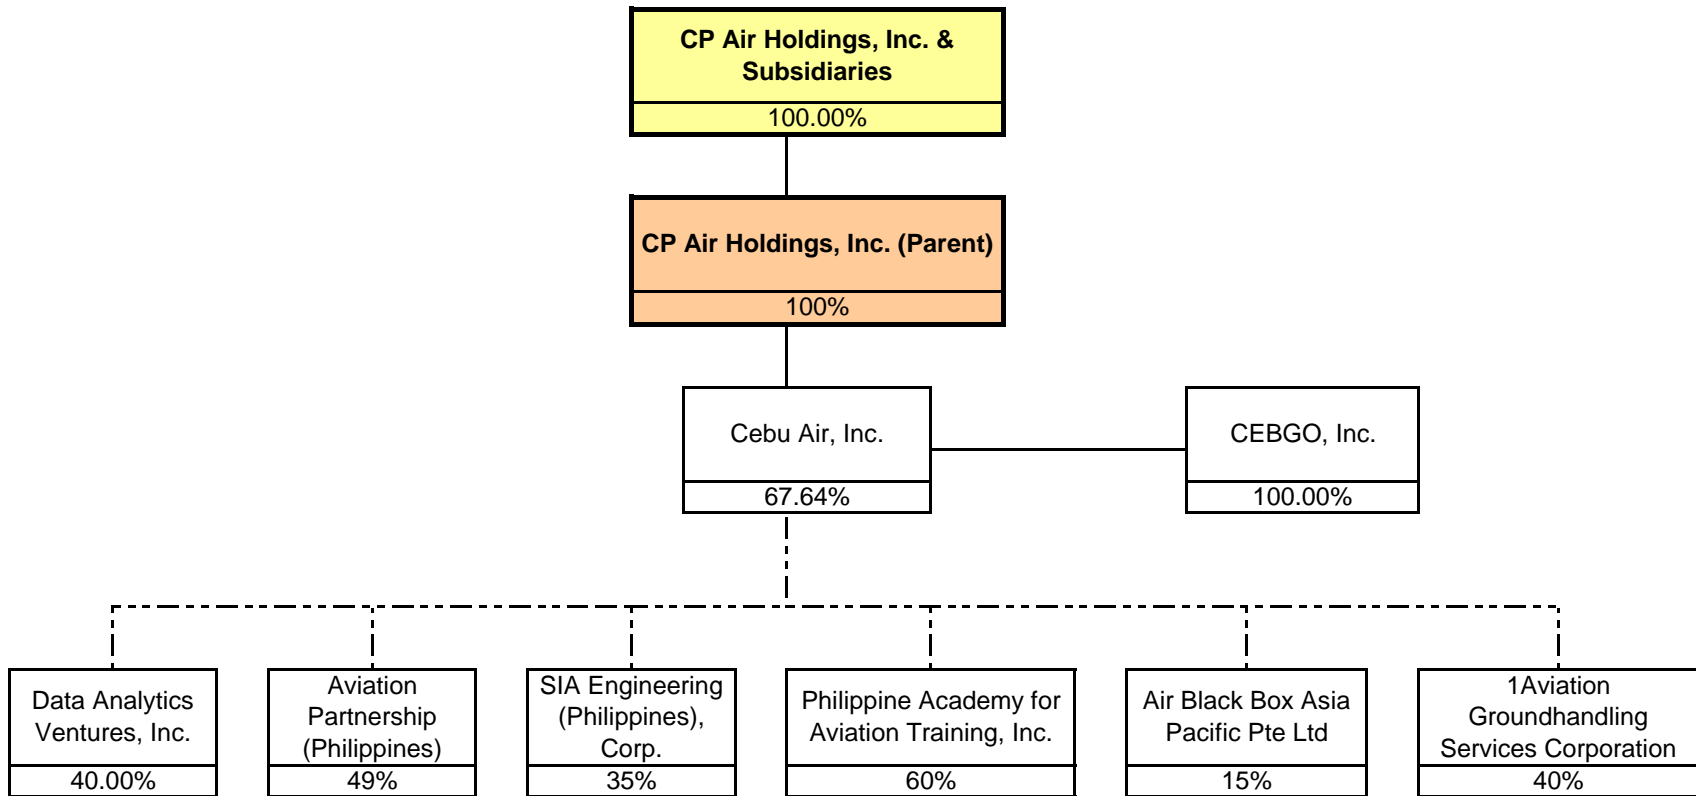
CP Air Holdings, Inc. & Subsidiaries
100.00%

CP Air Holdings, Inc. (Parent)
100%

Cebu Air, Inc.
67.64%

CEBGO, Inc.
100.00%

Data Analytics Ventures, Inc.
40.00%

Aviation Partnership (Philippines)
49%

SIA Engineering (Philippines), Corp.
35%

Philippine Academy for Aviation Training, Inc.
60%

Air Black Box Asia Pacific Pte Ltd
15%

1Aviation Groundhandling Services Corporation
40%